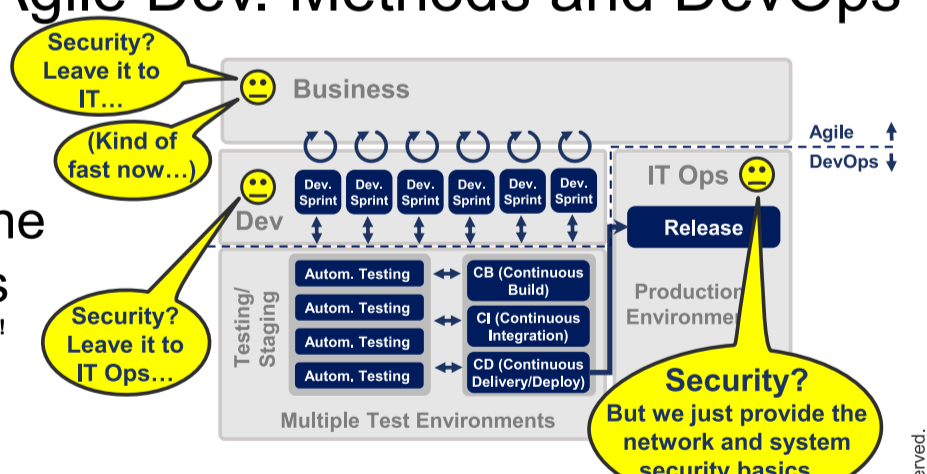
Agile Dev. Methods and DevOps

Security? Leave it to IT…

Business

(Kind of fast now…)

Agile

DevOps

Dev

Dev. Sprint

Dev. Sprint

Dev. Sprint

Dev. Sprint

Dev. Sprint

Dev. Sprint

IT Ops

Release

ne

s

!

Testing/ Staging

Autom. Testing

Autom. Testing

Autom. Testing

Autom. Testing

CB (Continuous Build)

CI (Continuous Integration)

CD (Continuous Delivery/Deploy)

Production Environme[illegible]

Security? Leave it to IT Ops…

Multiple Test Environments

Security? But we just provide the network and system security basics

erved.